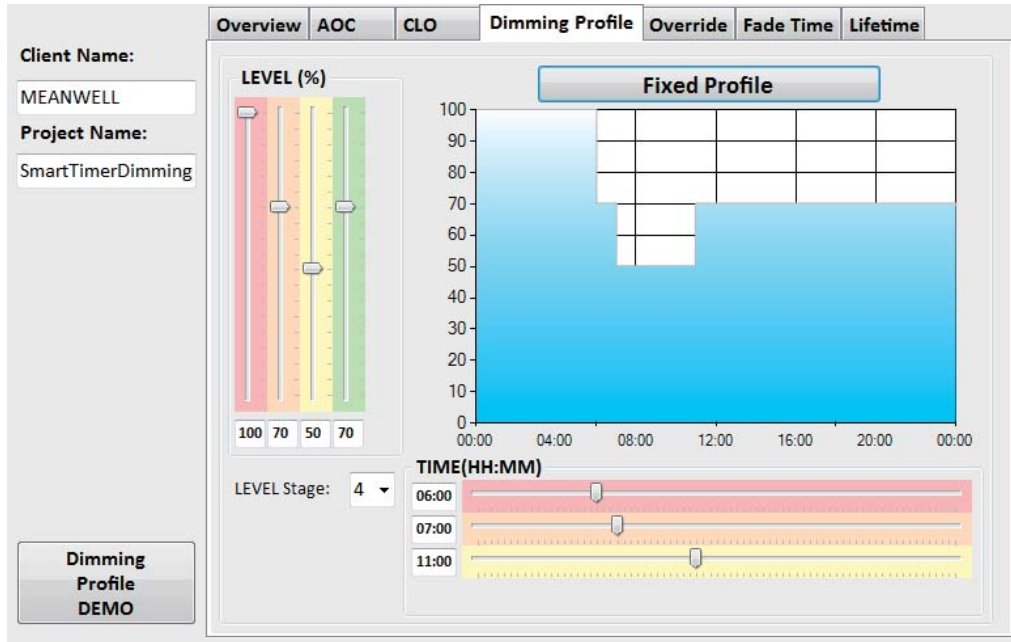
Overview | AOC | CLO | Dimming Profile | Override | Fade Time | Lifetime

Client Name:
MEANWELL
Project Name:
SmartTimerDimming

LEVEL (%)
100 70 50 70

Fixed Profile

100
90
80
70
60
50
40
30
20
10
0
00:00 04:00 08:00 12:00 16:00 20:00 00:00

LEVEL Stage: 4

TIME(HH:MM)
06:00
07:00
11:00

Dimming Profile DEMO